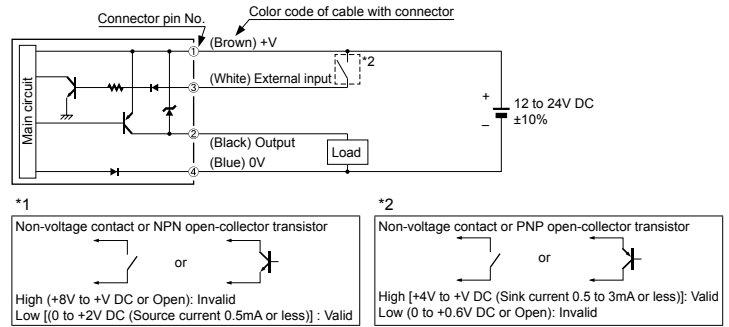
Connector pin No.

Color code of cable with connector

Main circuit

1 (Brown) +V

*2

3 (White) External input

+
−
12 to 24V DC ±10%

2 (Black) Output

Load

4 (Blue) 0V

*1

Non-voltage contact or NPN open-collector transistor

or

High (+8V to +V DC or Open): Invalid
Low [(0 to +2V DC (Source current 0.5mA or less)] : Valid

*2

Non-voltage contact or PNP open-collector transistor

or

High [+4V to +V DC (Sink current 0.5 to 3mA or less)]: Valid
Low (0 to +0.6V DC or Open): Invalid